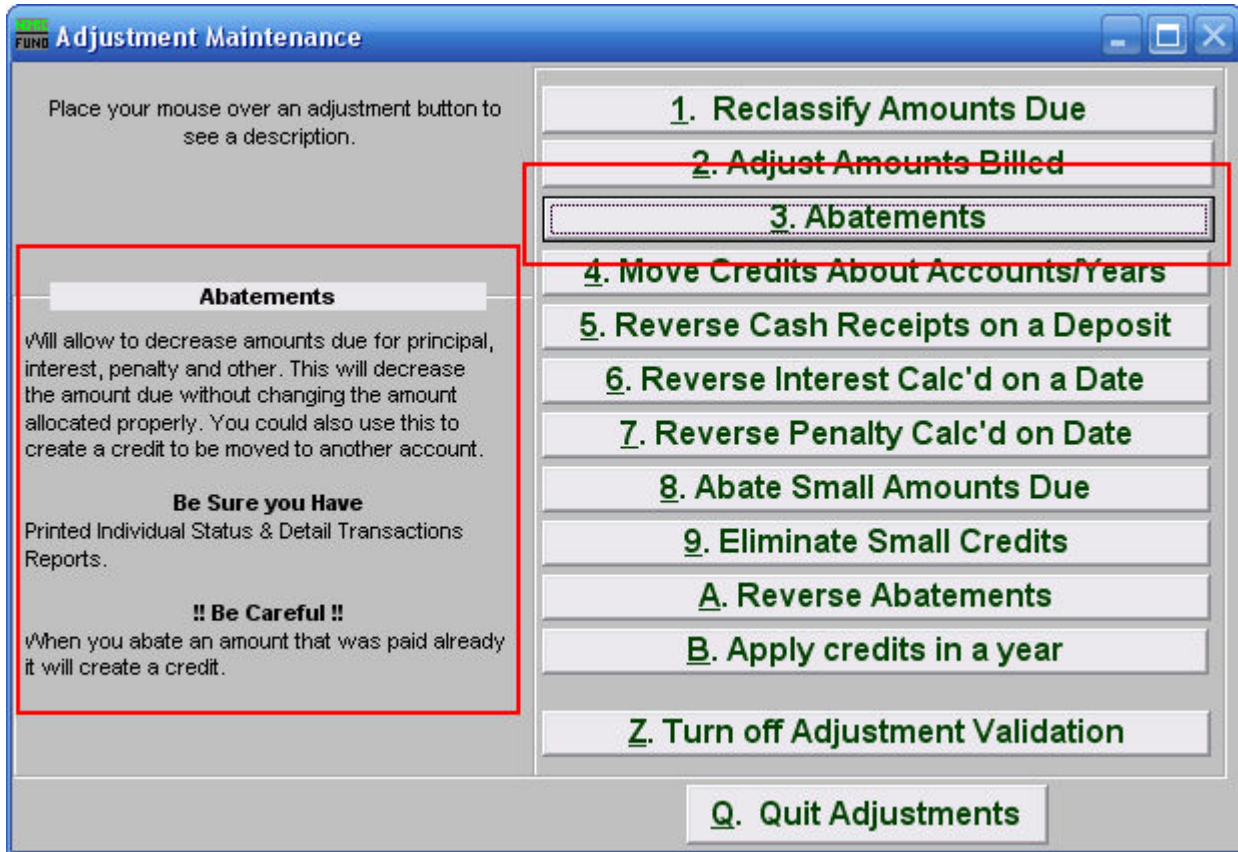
NEMRC FUND Adjustment Maintenance

Place your mouse over an adjustment button to see a description.

Abatements

Will allow to decrease amounts due for principal, interest, penalty and other. This will decrease the amount due without changing the amount allocated properly. You could also use this to create a credit to be moved to another account.

Be Sure you Have
Printed Individual Status & Detail Transactions Reports.

!! Be Careful !!
When you abate an amount that was paid already it will create a credit.

1. Reclassify Amounts Due
2. Adjust Amounts Billed
3. Abatements
4. Move Credits About Accounts/Years
5. Reverse Cash Receipts on a Deposit
6. Reverse Interest Calc'd on a Date
7. Reverse Penalty Calc'd on Date
8. Abate Small Amounts Due
9. Eliminate Small Credits
A. Reverse Abatements
B. Apply credits in a year
Z. Turn off Adjustment Validation
Q. Quit Adjustments